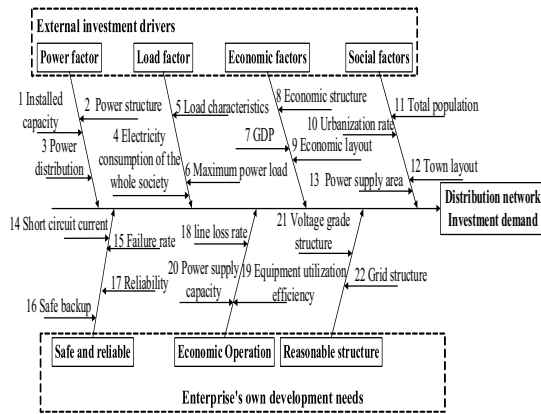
External investment drivers

Power factor

Load factor

Economic factors

Social factors

1 Installed capacity

2 Power structure

3 Power distribution

4 Electricity consumption of the whole society

5 Load characteristics

6 Maximum power load

7 GDP

8 Economic structure

9 Economic layout

10 Urbanization rate

11 Total population

12 Town layout

13 Power supply area

Distribution network Investment demand

14 Short circuit current

15 Failure rate

16 Safe backup

17 Reliability

18 line loss rate

19 Equipment utilization efficiency

20 Power supply capacity

21 Voltage grade structure

22 Grid structure

Safe and reliable

Economic Operation

Reasonable structure

Enterprise's own development needs